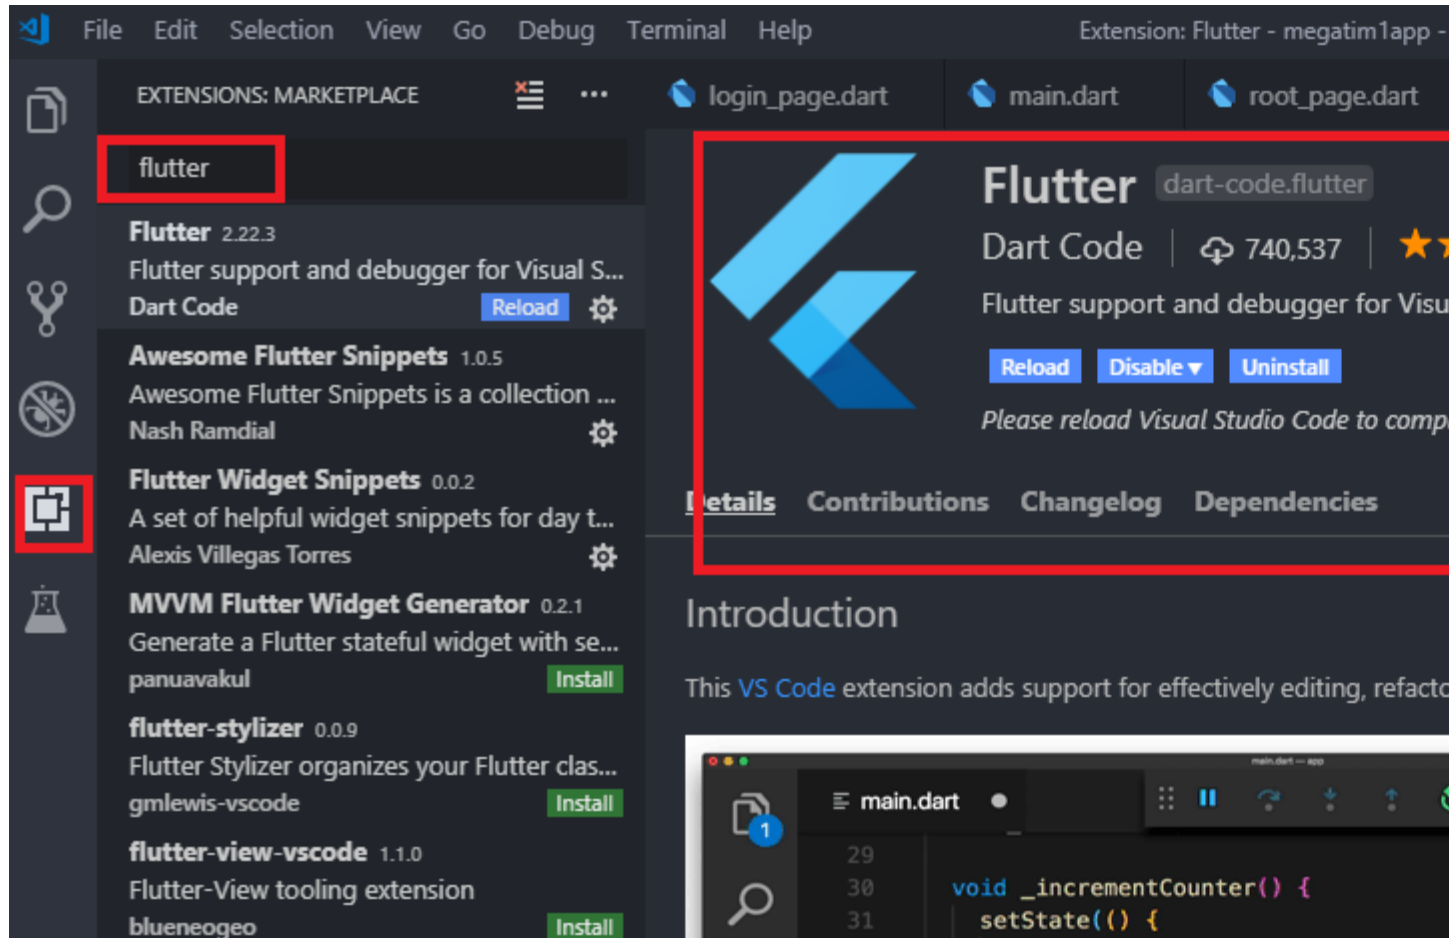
File Edit Selection View Go Debug Terminal Help Extension: Flutter - megatim1app -

EXTENSIONS: MARKETPLACE ...

login_page.dart main.dart root_page.dart

flutter

Flutter 2.22.3
Flutter support and debugger for Visual S...
Dart Code Reload

Awesome Flutter Snippets 1.0.5
Awesome Flutter Snippets is a collection ...
Nash Ramdial

Flutter Widget Snippets 0.0.2
A set of helpful widget snippets for day t...
Alexis Villegas Torres

MVVM Flutter Widget Generator 0.2.1
Generate a Flutter stateful widget with se...
panuavakul Install

flutter-stylizer 0.0.9
Flutter Stylizer organizes your Flutter clas...
gmlewis-vscode Install

flutter-view-vscode 1.1.0
Flutter-View tooling extension
blueneogeo Install

Flutter dart-code.flutter
Dart Code | 740,537
Flutter support and debugger for Visu
Reload Disable ▾ Uninstall
Please reload Visual Studio Code to comp

Details Contributions Changelog Dependencies

Introduction

This VS Code extension adds support for effectively editing, refacto

main.dart — app
main.dart
1
29
30 void _incrementCounter() {
31 setState(() {